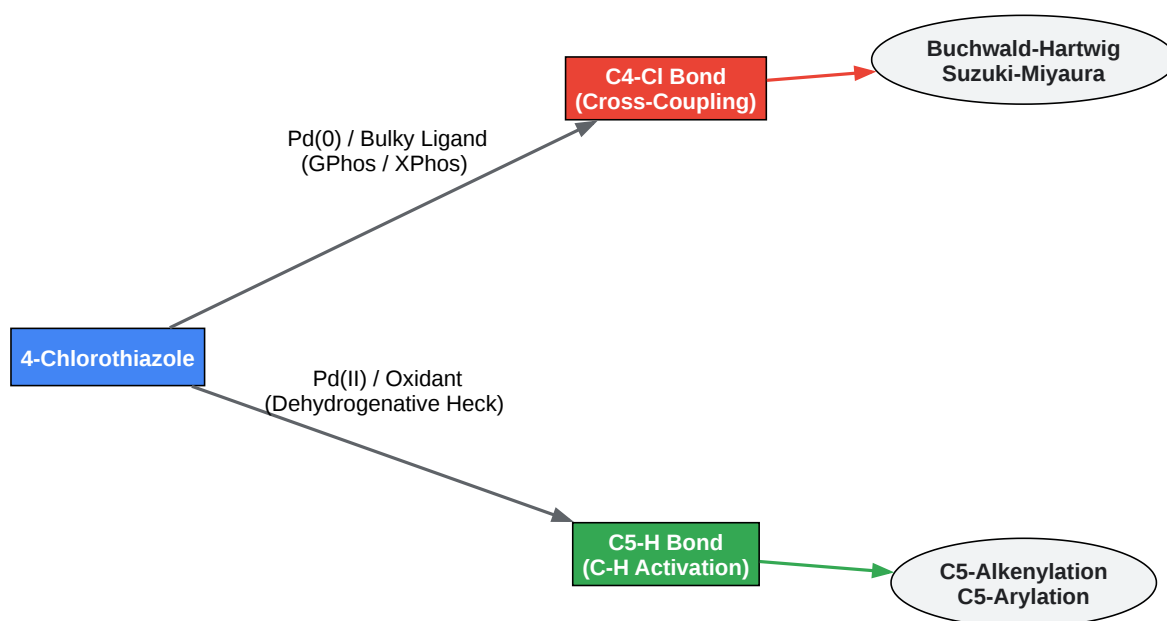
C4-Cl Bond
(Cross-Coupling)

Buchwald-Hartwig
Suzuki-Miyaura

Pd(0) / Bulky Ligand
(GPhos / XPhos)

4-Chlorothiazole

Pd(II) / Oxidant
(Dehydrogenative Heck)

C5-H Bond
(C-H Activation)

C5-Alkenylation
C5-Arylation